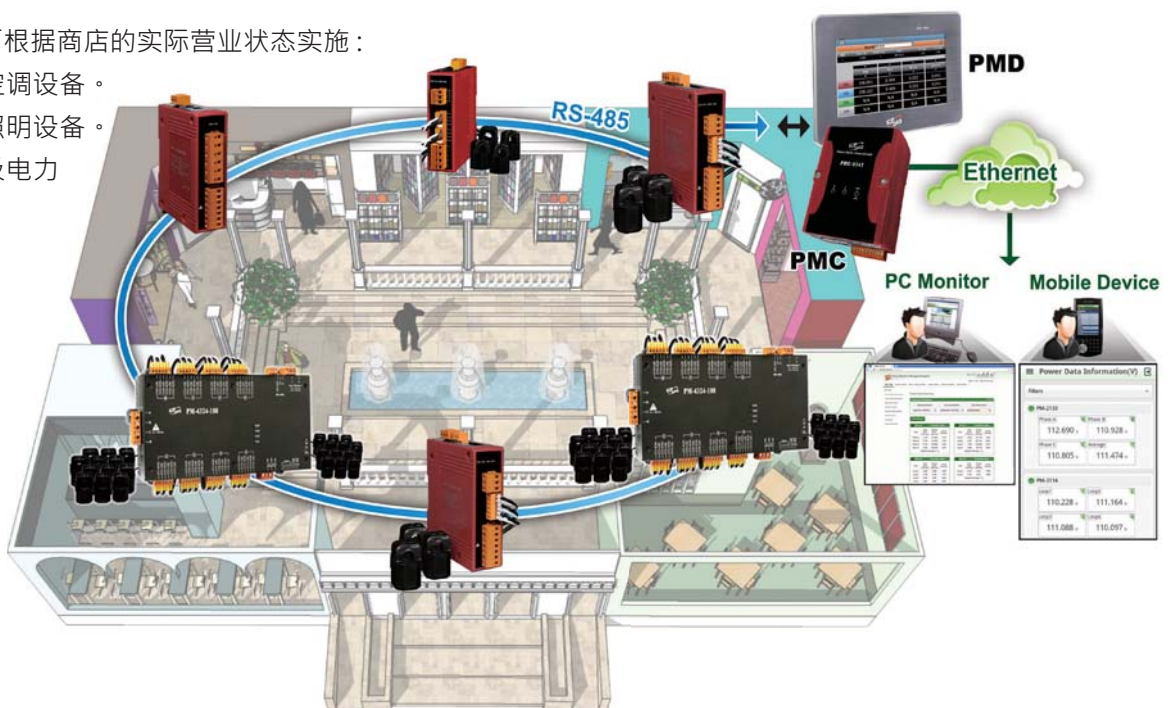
可根据商店的实际营业状态实施：
空调设备。
照明设备。
效电力

RS-485

PMD

PMC

Ethernet

PC Monitor

Mobile Device

PM-4324-100

PM-4324-100

Power Data Information(V)

Filters

PM-2133

Phase A 112.690 V

Phase B 110.928 V

Phase C 110.805 V

Average 111.474 V

PM-3114

Line1 110.228 V

Line2 111.164 V

Line3 111.088 V

Line4 110.097 V